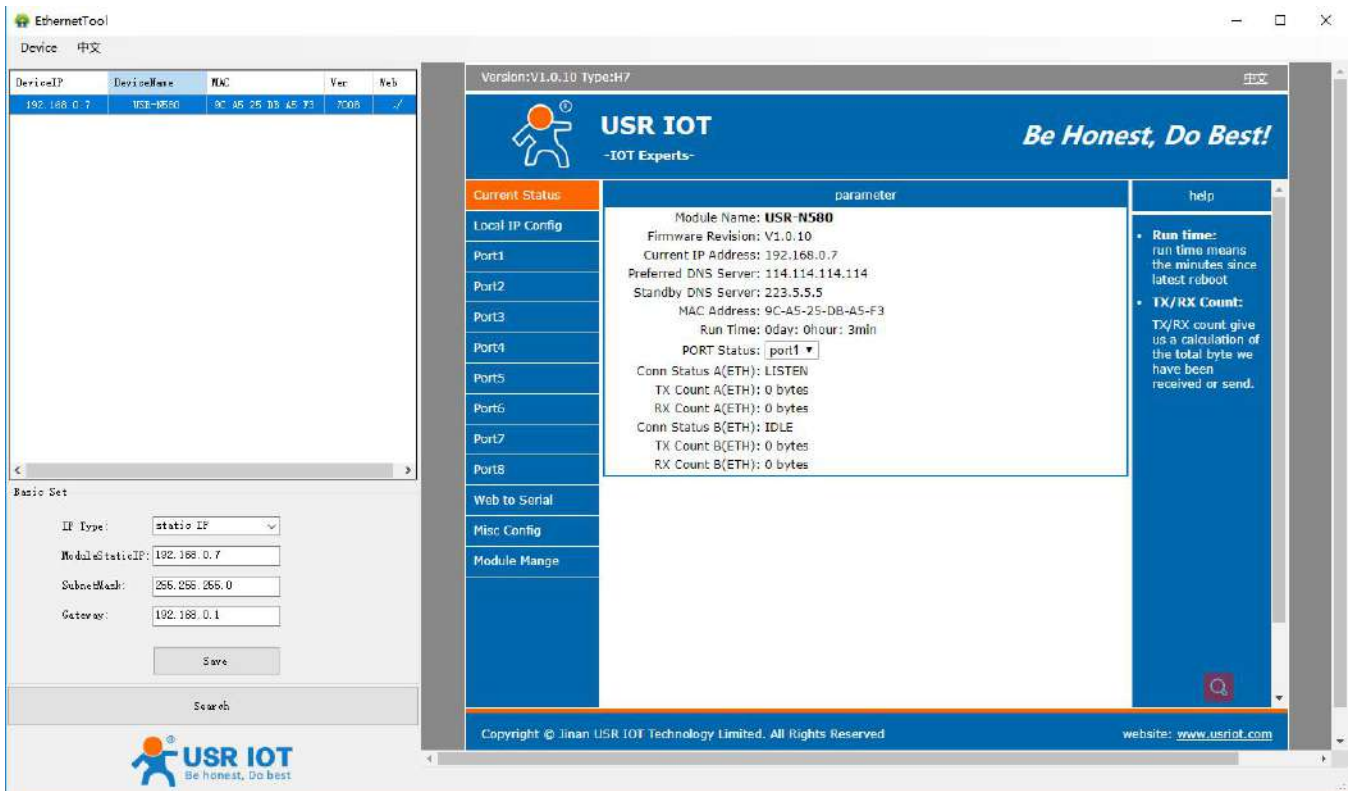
EthernetTool

Device 中文

| DeviceIP | DeviceName | MAC | Ver | Web |
|---|---|---|---|---|
| 192.168.0.7 | USR-N580 | 9C A5 25 DB A5 F3 | 7008 | √ |

Basic Set

IP Type: static IP

ModuleStaticIP: 192.168.0.7

SubnetMask: 255.255.255.0

Gateway: 192.168.0.1

Save

Search

USR IOT
Be honest, Do best

Version:V1.0.10 Type:H7 中文

USR IOT
-IOT Experts-

Be Honest, Do Best!

Current Status
Local IP Config
Port1
Port2
Port3
Port4
Port5
Port6
Port7
Port8
Web to Serial
Misc Config
Module Mange

parameter

Module Name: USR-N580
Firmware Revision: V1.0.10
Current IP Address: 192.168.0.7
Preferred DNS Server: 114.114.114.114
Standby DNS Server: 223.5.5.5
MAC Address: 9C-A5-25-DB-A5-F3
Run Time: 0day: 0hour: 3min
PORT Status: port1
Conn Status A(ETH): LISTEN
TX Count A(ETH): 0 bytes
RX Count A(ETH): 0 bytes
Conn Status B(ETH): IDLE
TX Count B(ETH): 0 bytes
RX Count B(ETH): 0 bytes

help

• Run time: run time means the minutes since latest reboot
• TX/RX Count: TX/RX count give us a calculation of the total byte we have been received or send.

Copyright © Jinan USR IOT Technology Limited. All Rights Reserved

website: www.usriot.com